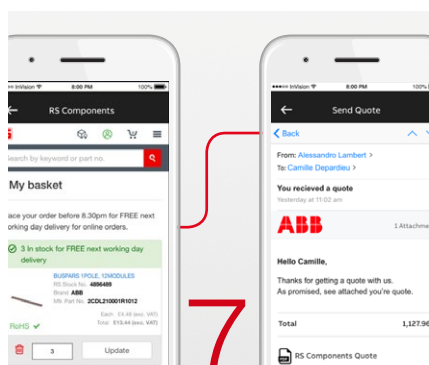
InVision 8:00 PM 100%

RS Components

earch by keyword or part no.

My basket

lace your order before 8.30pm for FREE next working day delivery for online orders.

3 In stock for FREE next working day delivery

BUSPARS 1POLE, 12MODULES
RS Stock No. 4896489
Brand ABB
Mfr. Part No. 2CDL210001R1012

Each £4.48 (exc. VAT)
Total £13.44 (exc. VAT)

RoHS

3

Update

7

InVision 8:00 PM 100%

Send Quote

Back

From: Alessandro Lambert >
To: Camille Depardieu >

You recieved a quote
Yesterday at 11:02 am

ABB

1 Attachme

Hello Camille,

Thanks for getting a quote with us.
As promised, see attached you're quote.

Total 1,127.96

RS Components Quote